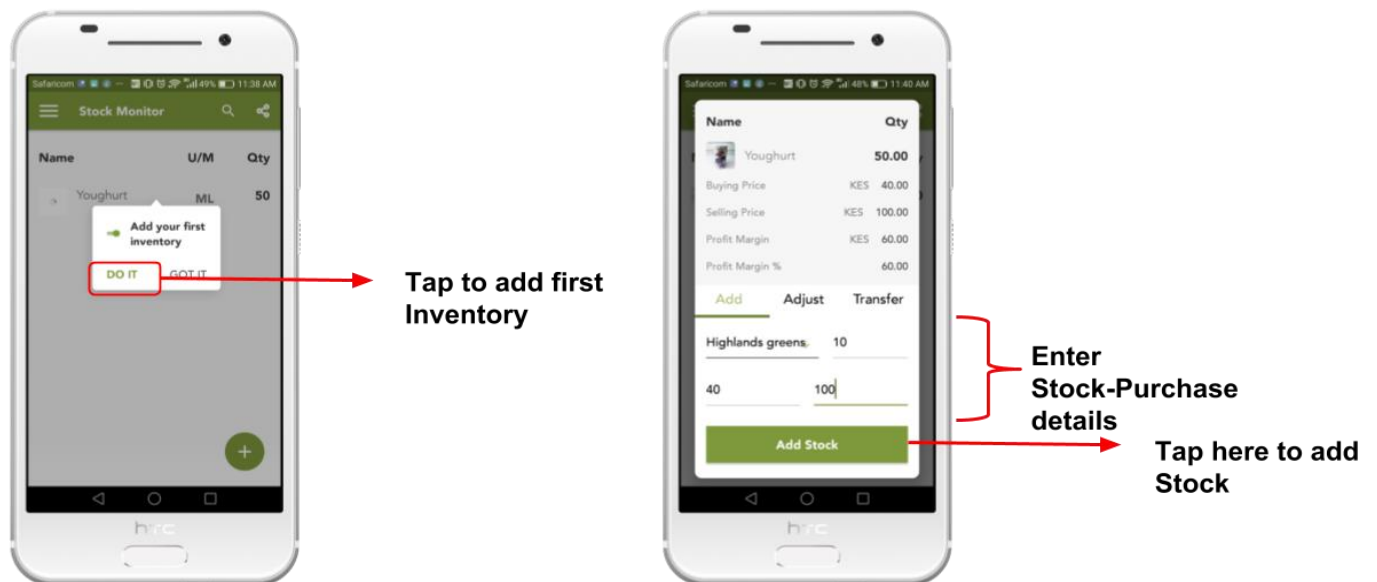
Safaricom 49% 11:38 AM

Stock Monitor

| Name | U/M | Qty |
|---|---|---|
| Youghurt | ML | 50 |

Add your first inventory

DO IT GOT IT

Tap to add first Inventory

Safaricom 48% 11:40 AM

| Name | | Qty |
|---|---|---|
| Youghurt | | 50.00 |
| Buying Price | KES | 40.00 |
| Selling Price | KES | 100.00 |
| Profit Margin | KES | 60.00 |
| Profit Margin % | | 60.00 |

Add Adjust Transfer

Highlands greens 10

40 100

Add Stock

Enter Stock-Purchase details

Tap here to add Stock

htc

htc